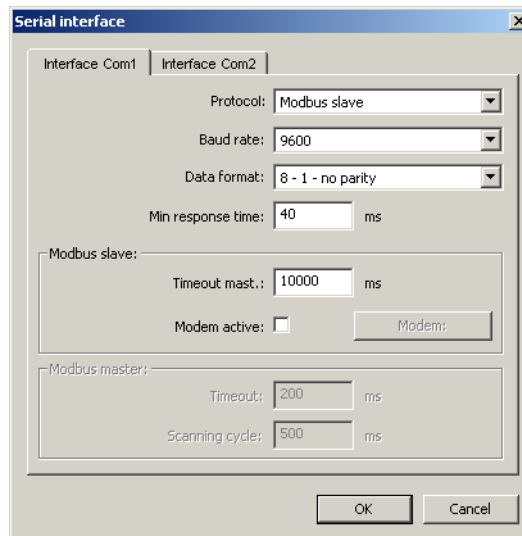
Serial interface

×

Interface Com1 | Interface Com2

Protocol: Modbus slave

Baud rate: 9600

Data format: 8 - 1 - no parity

Min response time: 40 ms

Modbus slave:

Timeout mast.: 10000 ms

Modem active:

Modem:

Modbus master:

Timeout: 200 ms

Scanning cycle: 500 ms

OK

Cancel